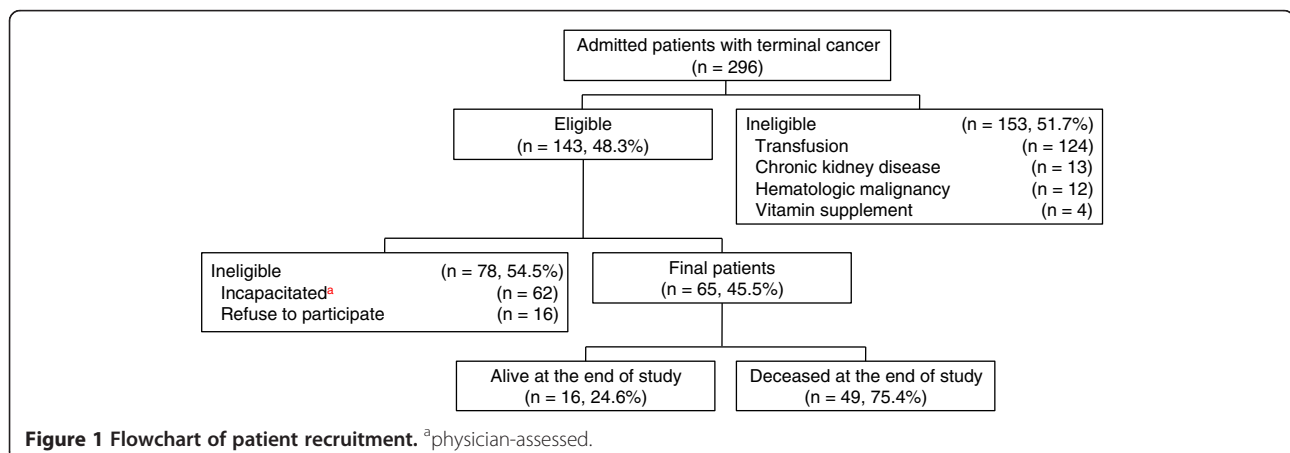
Admitted patients with terminal cancer
(n = 296)

Eligible
(n = 143, 48.3%)

Ineligible (n = 153, 51.7%)
Transfusion (n = 124)
Chronic kidney disease (n = 13)
Hematologic malignancy (n = 12)
Vitamin supplement (n = 4)

Ineligible (n = 78, 54.5%)
Incapacitated$^{a}$ (n = 62)
Refuse to participate (n = 16)

Final patients
(n = 65, 45.5%)

Alive at the end of study
(n = 16, 24.6%)

Deceased at the end of study
(n = 49, 75.4%)

**Figure 1 Flowchart of patient recruitment.** $^{a}$physician-assessed.